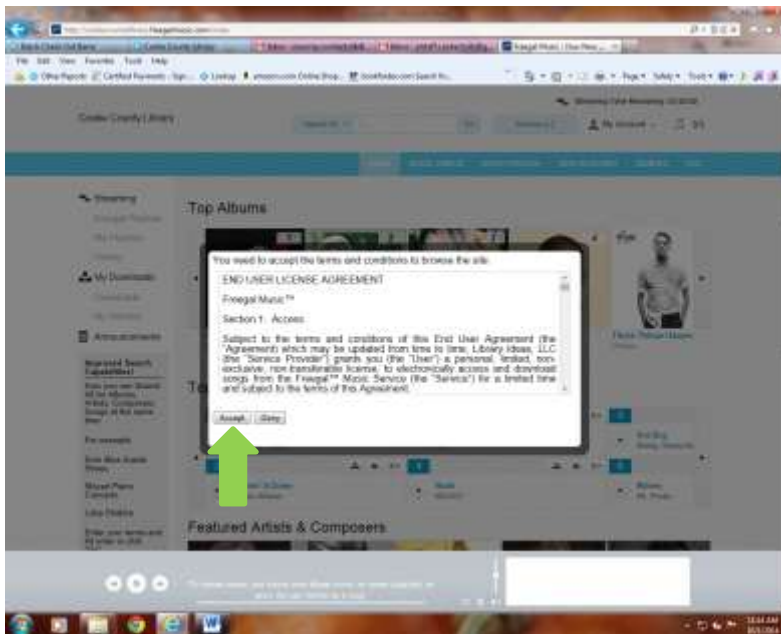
Cedar County Library

Top Albums

You need to accept the terms and conditions to browse the site.

END USER LICENSE AGREEMENT

Freegal Music™

Section 1. Access

Subject to the terms and conditions of this End User Agreement (the "Agreement") which may be updated from time to time, Library Ideas, LLC (the "Service Provider") grants you (the "User") a personal, limited, non-exclusive, non-transferable license, to electronically access and download songs from the Freegal™ Music Service (the "Service") for a limited time and subject to the terms of this Agreement.

Accept Deny

Streaming

My Downloads

Announcements

Featured Artists & Composers